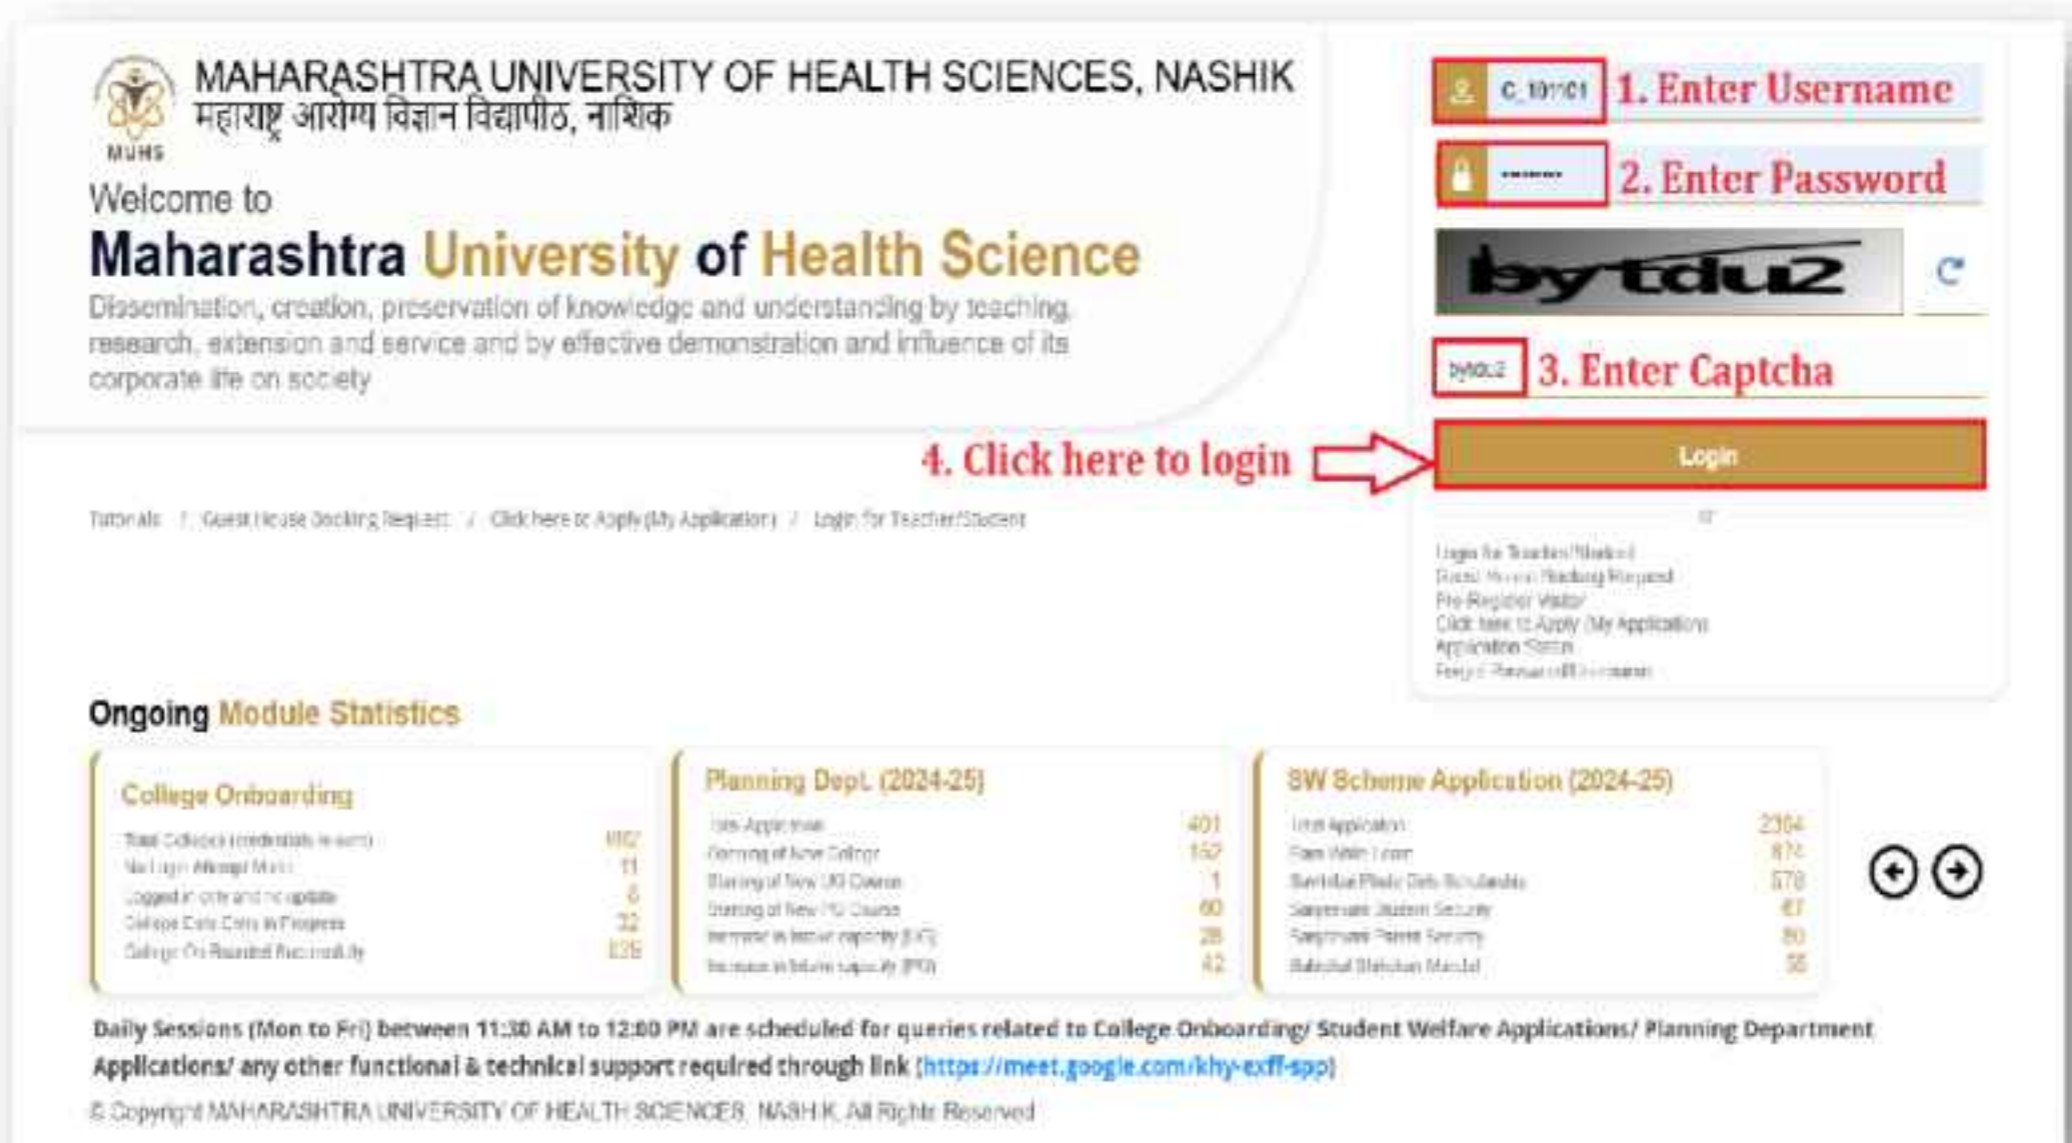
MUHS

MAHARASHTRA UNIVERSITY OF HEALTH SCIENCES, NASHIK
महाराष्ट्र आरोग्य विज्ञान विद्यापीठ, नाशिक

Welcome to
Maharashtra University of Health Science
Dissemination, creation, preservation of knowledge and understanding by teaching, research, extension and service and by effective demonstration and influence of its corporate life on society

C_101101 1. Enter Username
------- 2. Enter Password
bytdu2
bytdu2 3. Enter Captcha
4. Click here to login
Login
or

Tutorials / Guest House Booking Request / Click here to Apply (My Application) / Login for Teacher/Student

Login for Teacher/Student
Guest House Booking Request
Pre-Register Visitor
Click here to Apply (My Application)
Application Status
Forgot Password/Username

Ongoing Module Statistics

College Onboarding
Total Colleges (credentials issued) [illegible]
No Login Attempt Made 11
Logged in once and no update 6
College Data Entry in Progress 32
College On-Boarded Successfully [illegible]

Planning Dept. (2024-25)
Total Application 401
Opening of New College 152
Starting of New UG Course 1
Starting of New PG Course 60
Increase in intake capacity (UG) 28
Increase in intake capacity (PG) 42

SW Scheme Application (2024-25)
Total Application 2304
Earn With Learn 874
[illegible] 578
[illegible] Student Security 67
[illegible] Parent Security 80
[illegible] 56

Daily Sessions (Mon to Fri) between 11:30 AM to 12:00 PM are scheduled for queries related to College Onboarding/ Student Welfare Applications/ Planning Department Applications/ any other functional & technical support required through link (https://meet.google.com/khy-exff-spp)

© Copyright MAHARASHTRA UNIVERSITY OF HEALTH SCIENCES, NASHIK All Rights Reserved